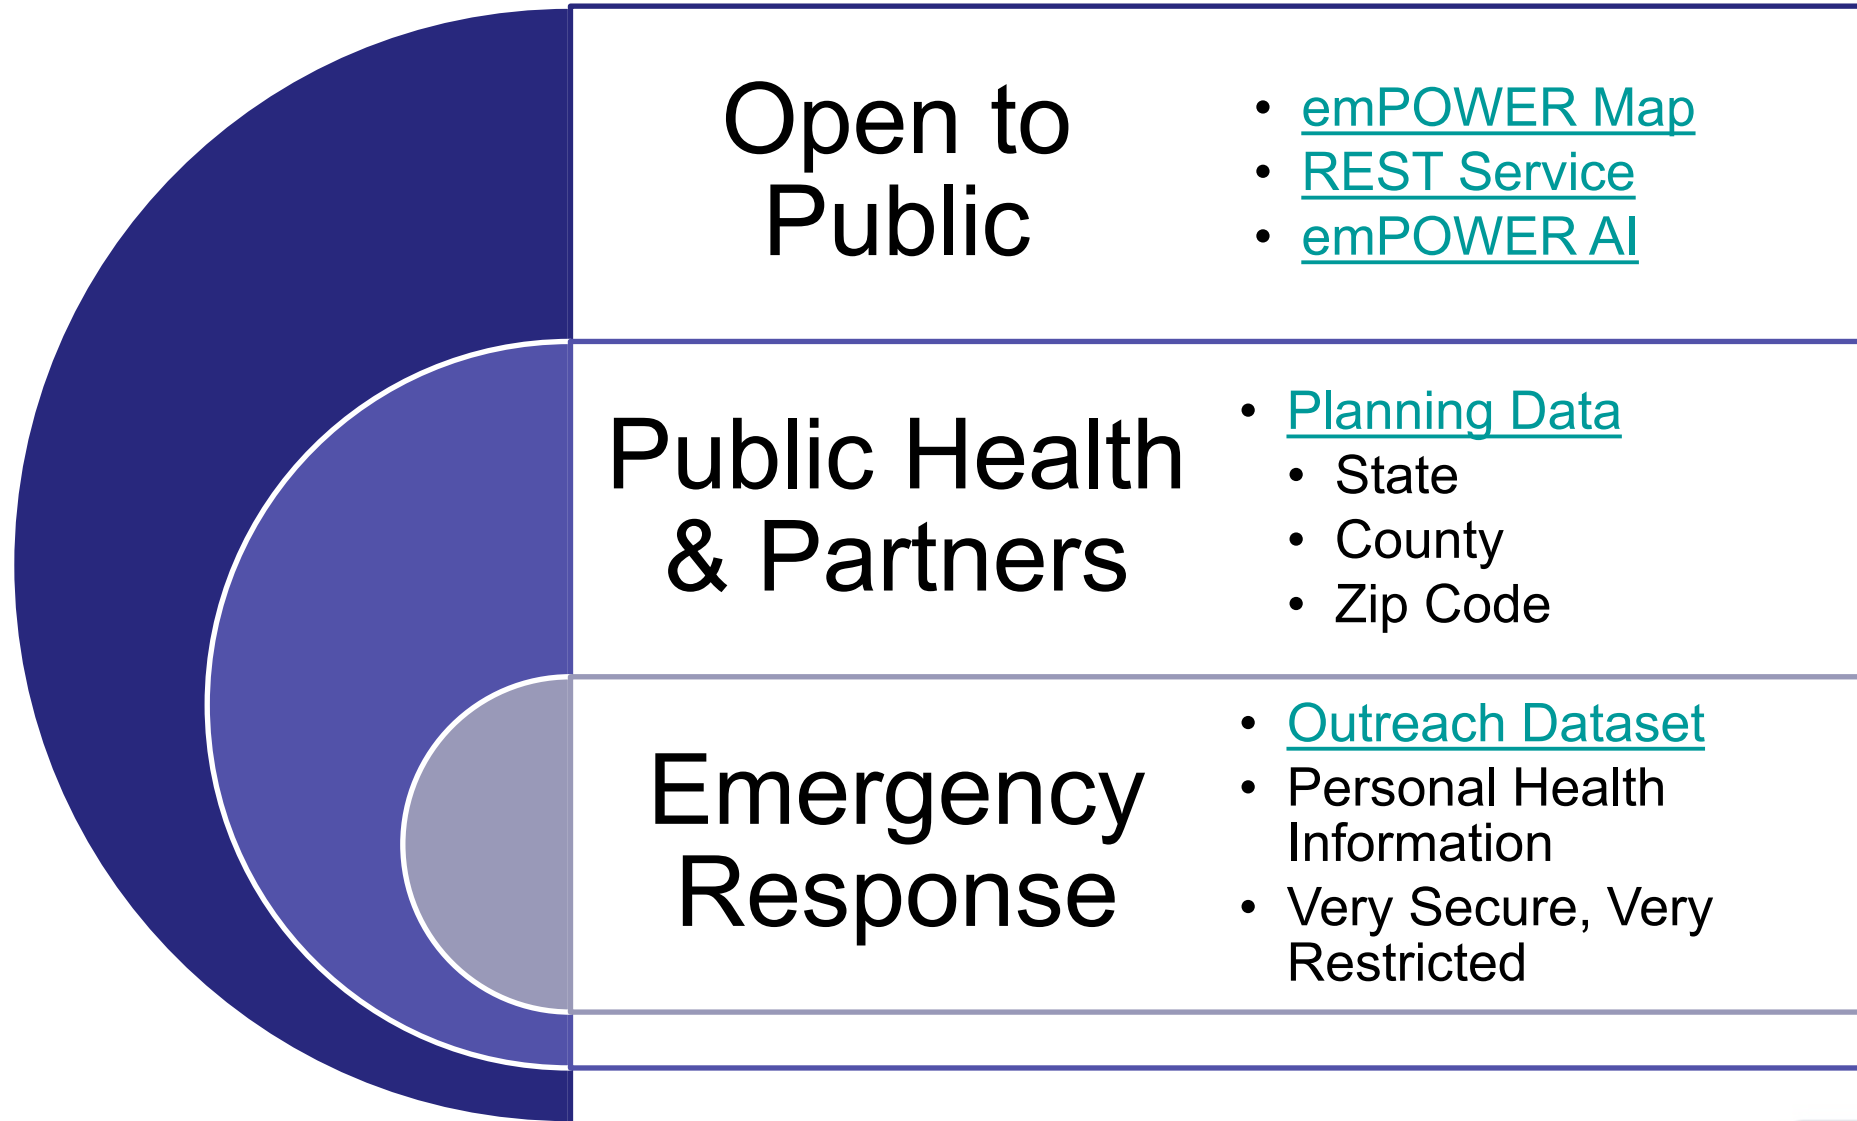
Open to Public

- emPOWER Map
- REST Service
- emPOWER AI

Public Health & Partners

- Planning Data
  - State
  - County
  - Zip Code

Emergency Response

- Outreach Dataset
- Personal Health Information
- Very Secure, Very Restricted